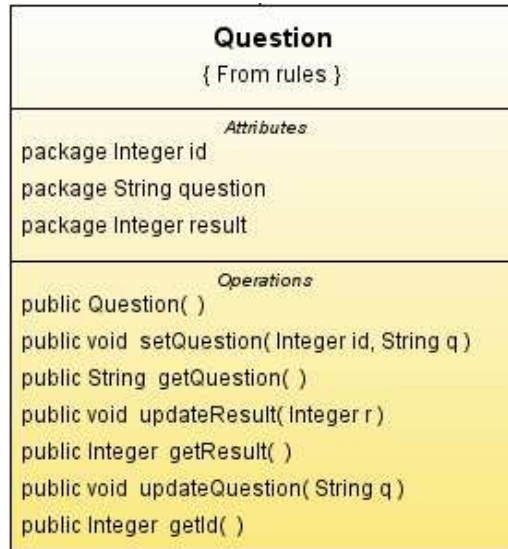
Question
{ From rules }

Attributes
package Integer id
package String question
package Integer result

Operations
public Question( )
public void setQuestion( Integer id, String q )
public String getQuestion( )
public void updateResult( Integer r )
public Integer getResult( )
public void updateQuestion( String q )
public Integer getId( )